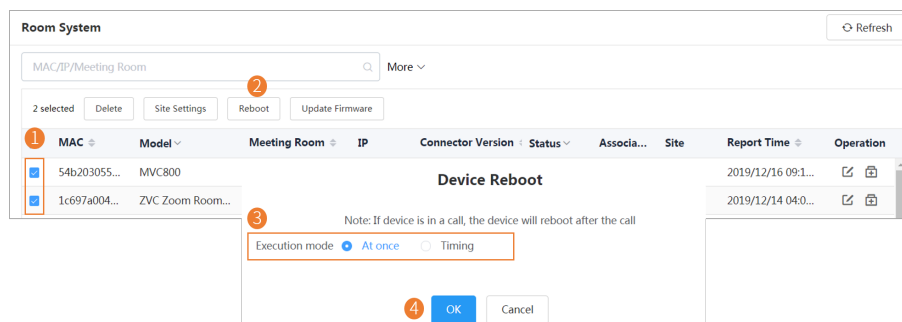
Room System

Refresh

MAC/IP/Meeting Room

More

2

2 selected Delete Site Settings Reboot Update Firmware

1

| MAC | Model | Meeting Room | IP | Connector Version | Status | Associa... | Site | Report Time | Operation |
|---|---|---|---|---|---|---|---|---|---|
| 54b203055... | MVC800 | | | | | | | 2019/12/16 09:1... | |
| 1c697a004... | ZVC Zoom Room... | | | | | | | 2019/12/14 04:0... | |

Device Reboot

3

Note: If device is in a call, the device will reboot after the call

Execution mode At once Timing

4

OK Cancel